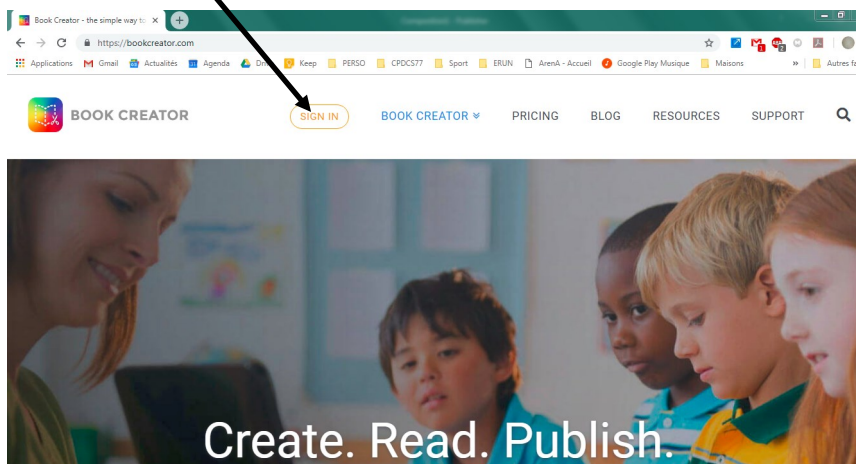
Book Creator - the simple way to ×

https://bookcreator.com

Applications Gmail Actualités Agenda Dr Keep PERSO CPDCS77 Sport ERUN ArenA - Accueil Google Play Musique Maisons » Autres fa

BOOK CREATOR

SIGN IN BOOK CREATOR PRICING BLOG RESOURCES SUPPORT

Create. Read. Publish.